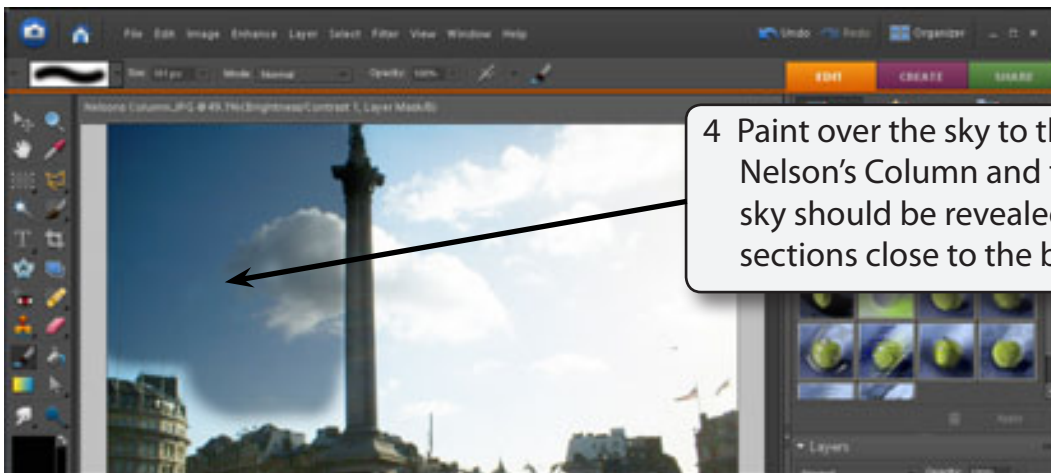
File Edit Image Enhance Layer Select Filter View Window Help

Undo Redo Organizer

Size: Mode: Normal Opacity: 100%

EDIT CREATE SHARE

Nelsons Column.JPG @ 49.7% (Brightness/Contrast 1, Layer Mask/8)

4 Paint over the sky to th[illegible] Nelson's Column and t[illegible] sky should be reveale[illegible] sections close to the b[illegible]

Apply

Layers